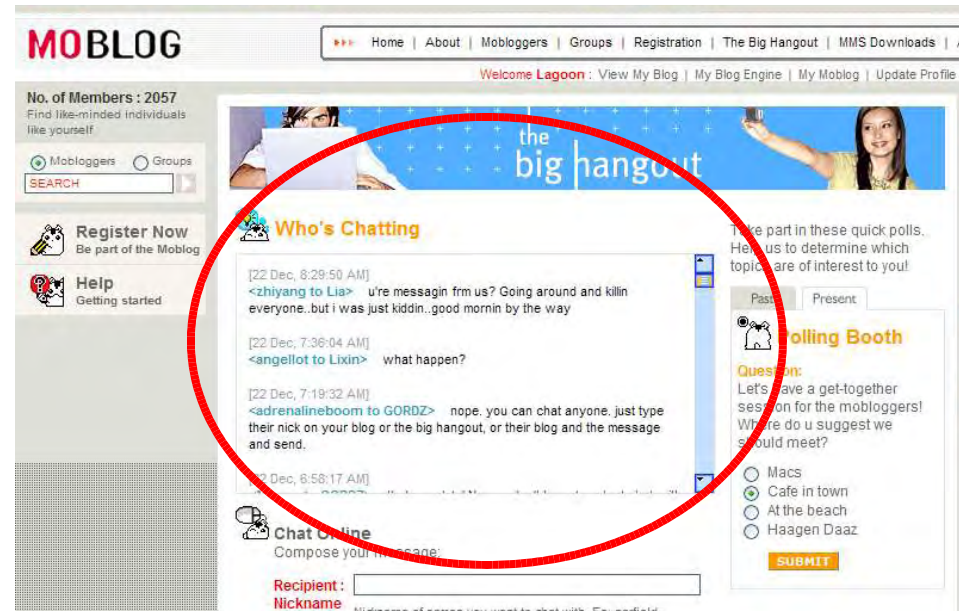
MOBLOG

Home | About | Mobloggers | Groups | Registration | The Big Hangout | MMS Downloads | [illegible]

Welcome Lagoon : View My Blog | My Blog Engine | My Moblog | Update Profile

No. of Members : 2057
Find like-minded individuals like yourself

Mobloggers Groups
SEARCH

Register Now
Be part of the Moblog

Help
Getting started

the big hangout

Who's Chatting

[22 Dec, 8:29:50 AM]
<zhiyang to Lia> u're messagin frm us? Going around and killin everyone..but i was just kiddin..good mornin by the way

[22 Dec, 7:36:04 AM]
<angellot to Lixin> what happen?

[22 Dec, 7:19:32 AM]
<adrenalineboom to GORDZ> nope. you can chat anyone. just type their nick on your blog or the big hangout, or their blog and the message and send.

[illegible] Dec, 6:58:17 AM]
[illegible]

Chat O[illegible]
Compose your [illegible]

Recipient : Nickname
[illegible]

T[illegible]ke part in these quick polls. He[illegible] us to determine which topic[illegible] are of interest to you!

Past Present

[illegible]olling Booth

Quest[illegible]:
Let's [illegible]ave a get-together ses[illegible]on for the mobloggers! Wh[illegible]re do u suggest we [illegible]hould meet?

Macs
Cafe in town
At the beach
Haagen Daaz

SUBMIT